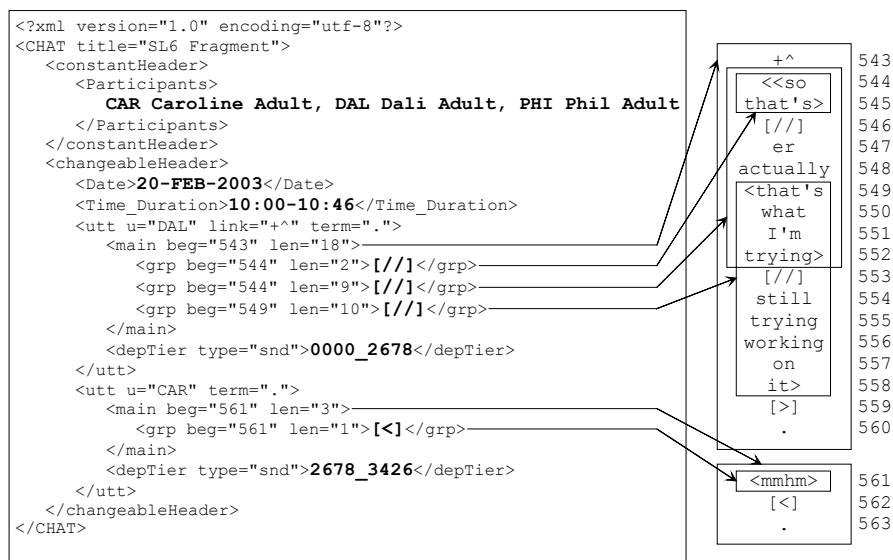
<?xml version="1.0" encoding="utf-8"?>
<CHAT title="SL6 Fragment">
<constantHeader>
<Participants>
**CAR Caroline Adult, DAL Dali Adult, PHI Phil Adult**
</Participants>
</constantHeader>
<changeableHeader>
<Date>**20-FEB-2003**</Date>
<Time_Duration>**10:00-10:46**</Time_Duration>
<utt u="DAL" link="+^" term=".">
<main beg="543" len="18">
<grp beg="544" len="2">**[//]**</grp>
<grp beg="544" len="9">**[//]**</grp>
<grp beg="549" len="10">**[//]**</grp>
</main>
<depTier type="snd">**0000_2678**</depTier>
</utt>
<utt u="CAR" term=".">
<main beg="561" len="3">
<grp beg="561" len="1">**[<]**</grp>
</main>
<depTier type="snd">**2678_3426**</depTier>
</utt>
</changeableHeader>
</CHAT>

+^ 543
<<so 544
that's> 545
[//] 546
er 547
actually 548
<that's 549
what 550
I'm 551
trying> 552
[//] 553
still 554
trying 555
working 556
on 557
it> 558
[>] 559
. 560

<mmhm> 561
[<] 562
. 563